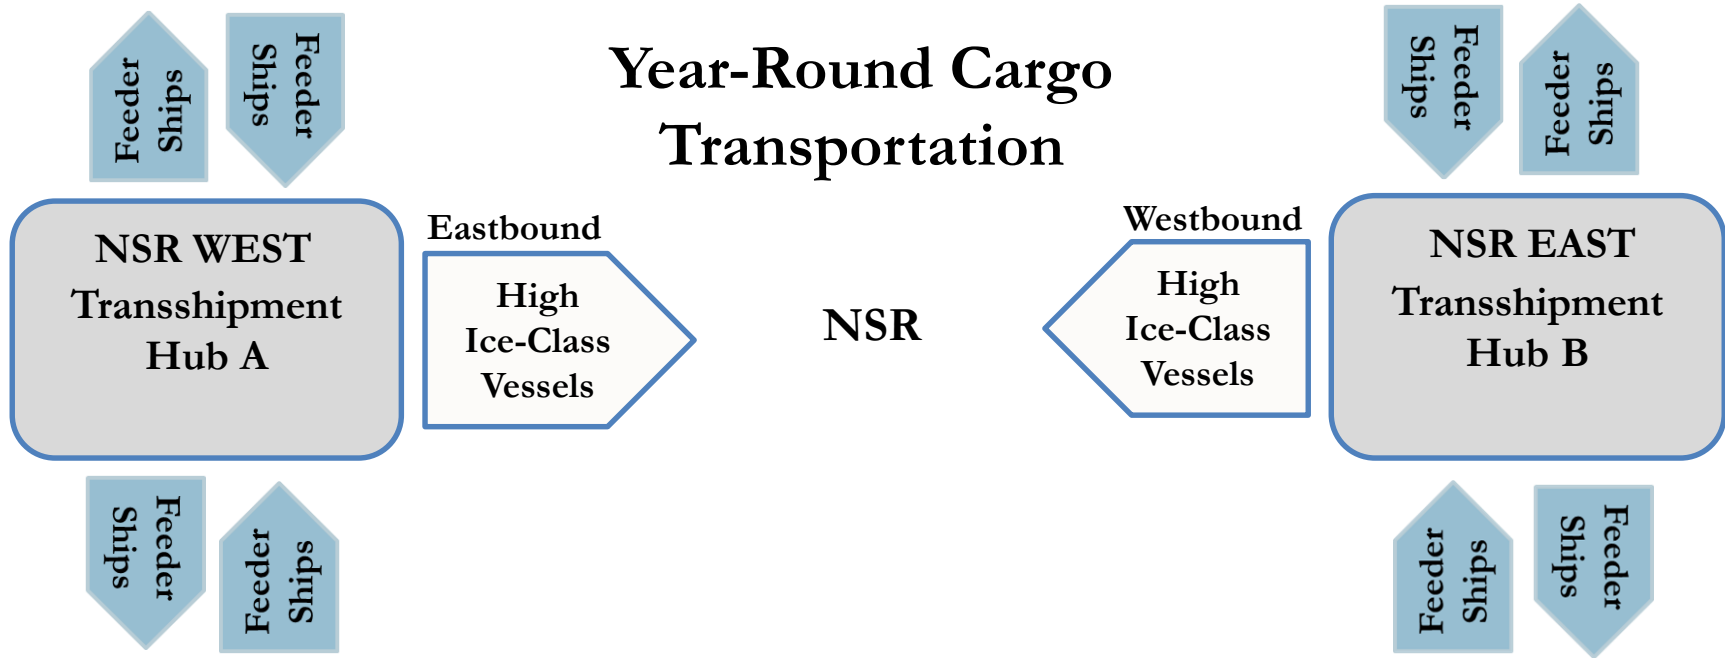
Feeder Ships

Feeder Ships

Year-Round Cargo Transportation

Feeder Ships

Feeder Ships

NSR WEST Transshipment Hub A

Eastbound

High Ice-Class Vessels

NSR

Westbound

High Ice-Class Vessels

NSR EAST Transshipment Hub B

Feeder Ships

Feeder Ships

Feeder Ships

Feeder Ships